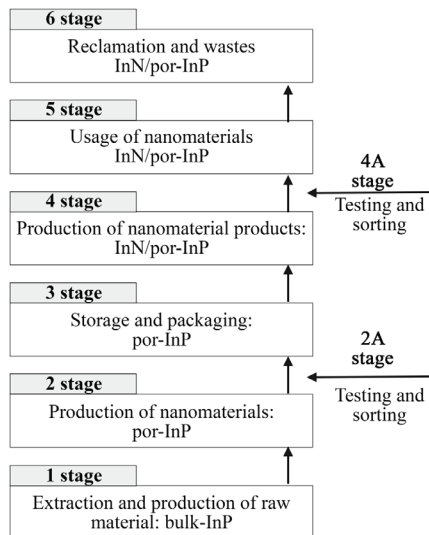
6 stage
Reclamation and wastes
InN/por-InP

5 stage
Usage of nanomaterials
InN/por-InP

4A stage
Testing and sorting

4 stage
Production of nanomaterial products:
InN/por-InP

3 stage
Storage and packaging:
por-InP

2A stage
Testing and sorting

2 stage
Production of nanomaterials:
por-InP

1 stage
Extraction and production of raw material: bulk-InP